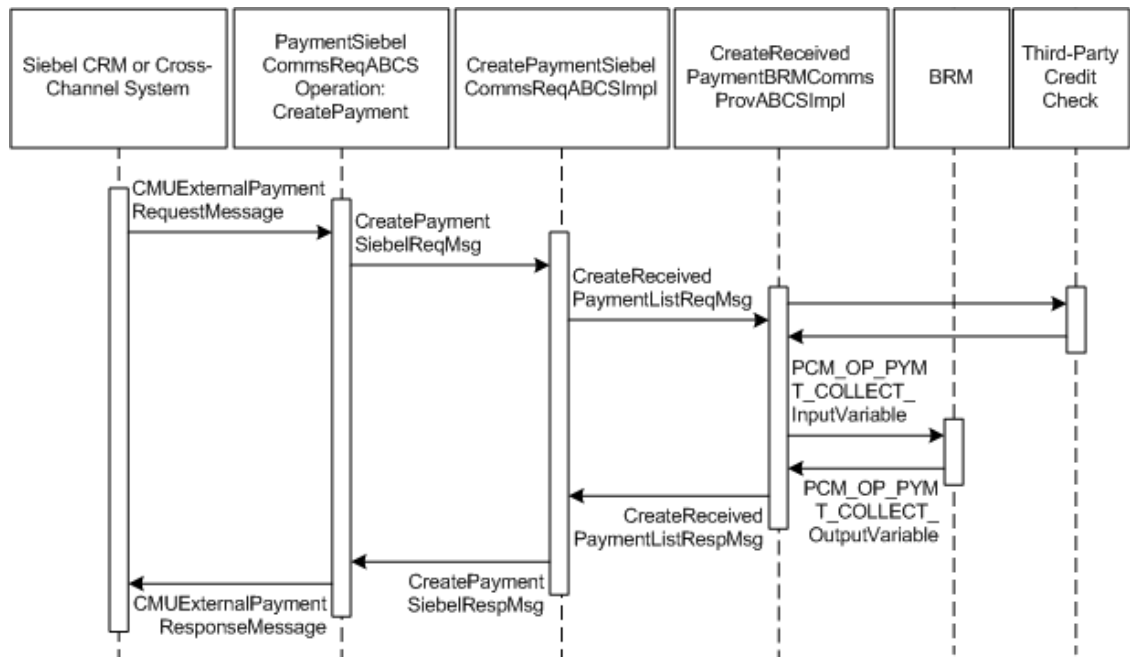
Siebel CRM or Cross-Channel System

PaymentSiebel CommsReqABCS Operation: CreatePayment

CreatePaymentSiebel CommsReqABCSImpl

CreateReceived PaymentBRMComms ProvABCSImpl

BRM

Third-Party Credit Check

CMUExternalPayment RequestMessage

CreatePayment SiebelReqMsg

CreateReceived PaymentListReqMsg

PCM_OP_PYMT_COLLECT_InputVariable

PCM_OP_PYMT_COLLECT_OutputVariable

CreateReceived PaymentListRespMsg

CreatePayment SiebelRespMsg

CMUExternalPayment ResponseMessage